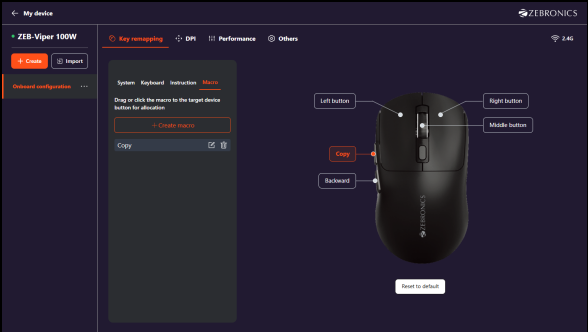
My device
ZEBRONICS
ZEB-Viper 100W
+ Create
Import
Onboard configuration ···
Key remapping
DPI
Performance
Others
2.4G
System
Keyboard
Instruction
Macro
Drag or click the macro to the target device button for allocation
+ Create macro
Copy
Left button
Right button
Middle button
Copy
Backward
ZEBRONICS
Reset to default